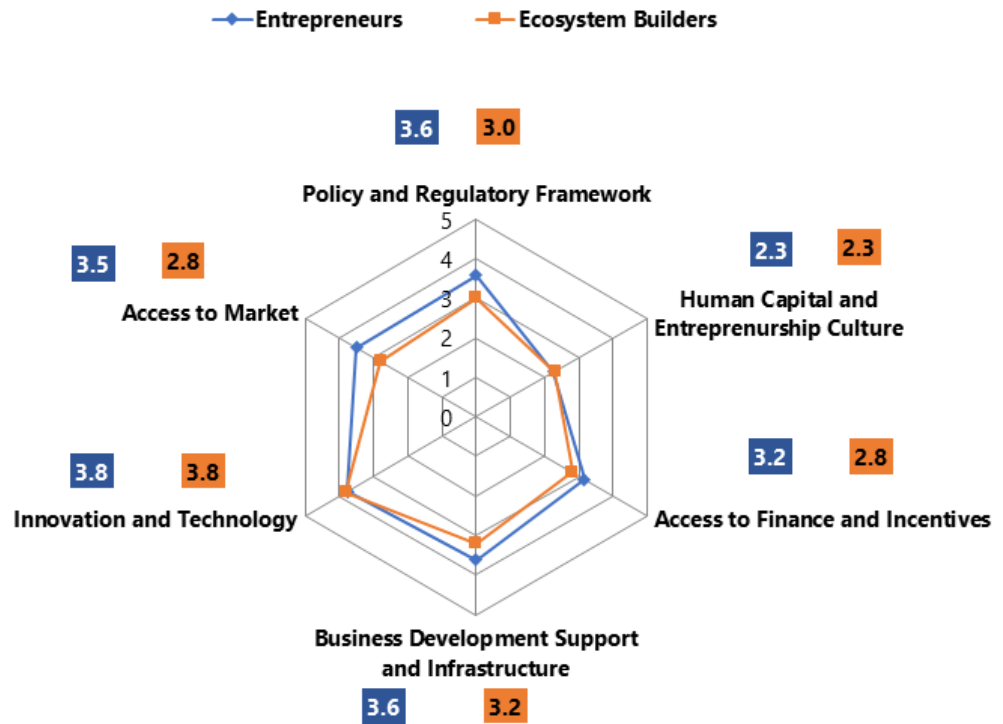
Entrepreneurs Ecosystem Builders

3.6 3.0

Policy and Regulatory Framework

5
4
3
2
1
0

2.3 2.3

Human Capital and Entreprenurship Culture

3.5 2.8

Access to Market

3.8 3.8

Innovation and Technology

3.2 2.8

Access to Finance and Incentives

Business Development Support and Infrastructure

3.6 3.2